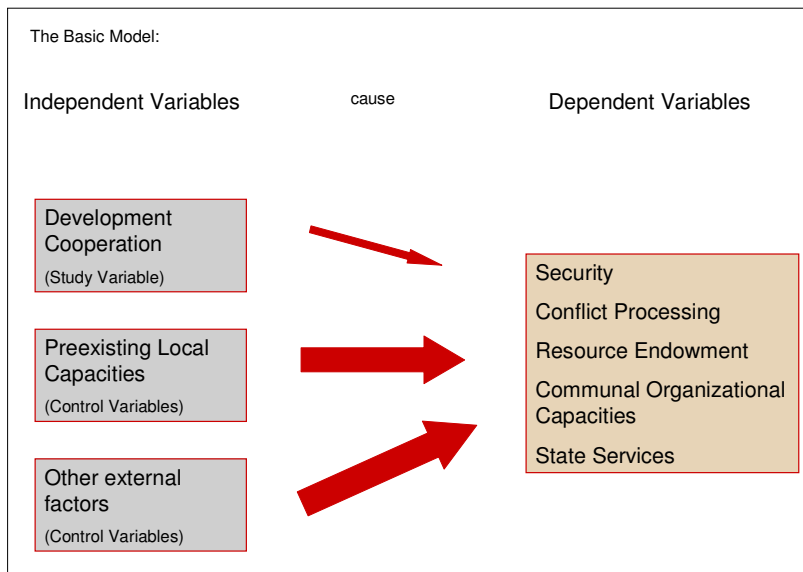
The Basic Model:

Independent Variables

cause

Dependent Variables

Development Cooperation
(Study Variable)

Preexisting Local Capacities
(Control Variables)

Other external factors
(Control Variables)

Security
Conflict Processing
Resource Endowment
Communal Organizational Capacities
State Services